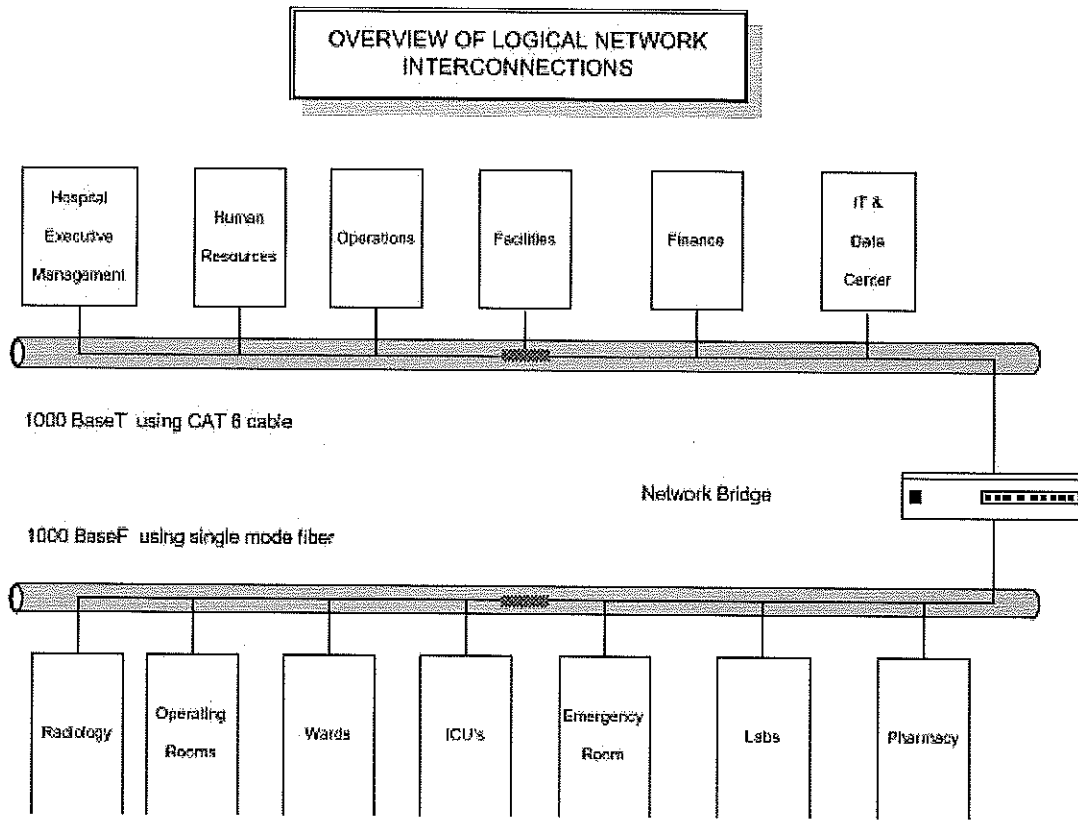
OVERVIEW OF LOGICAL NETWORK INTERCONNECTIONS

Hospital Executive Management

Human Resources

Operations

Facilities

Finance

IT & Data Center

1000 BaseT using CAT 6 cable

Network Bridge

1000 BaseF using single mode fiber

Radiology

Operating Rooms

Wards

ICU's

Emergency Room

Labs

Pharmacy